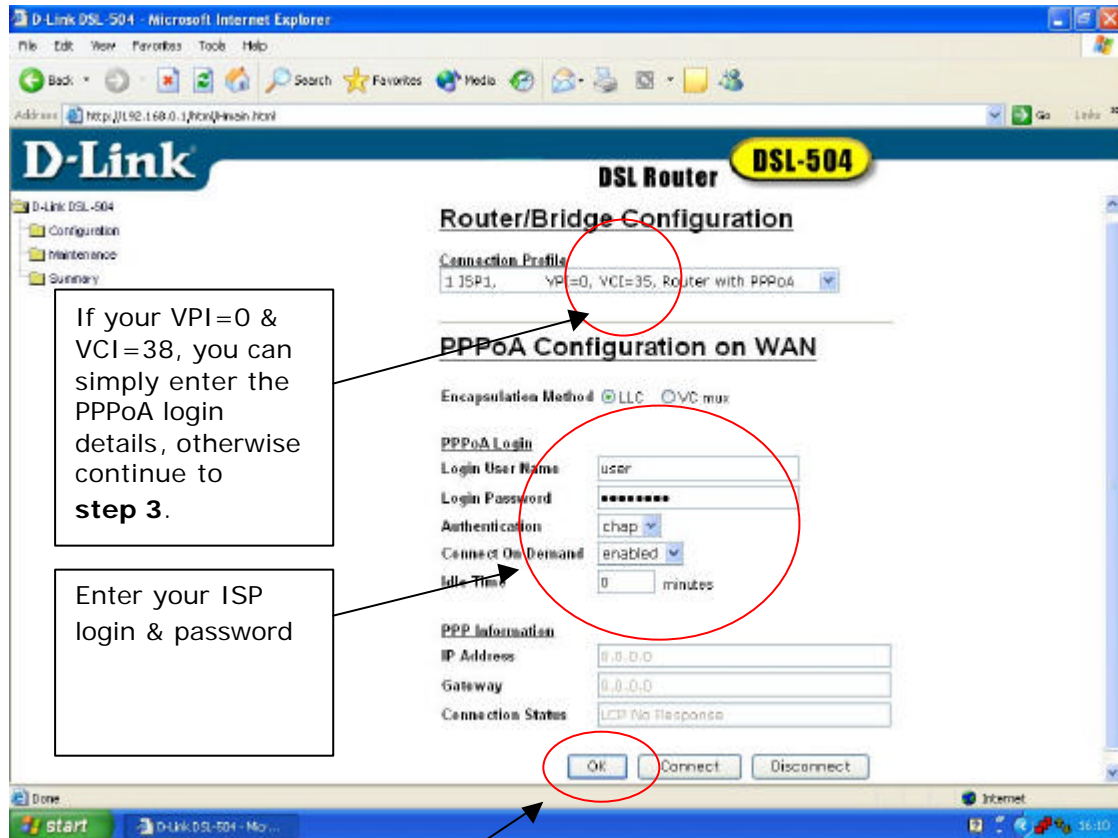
D-Link DSL-504 - Microsoft Internet Explorer

File Edit View Favorites Tools Help

Back Search Favorites Media

Address http://192.168.0.1/html/Main.html

Go Links

D-Link

DSL Router DSL-504

D-Link DSL-504
Configuration
Maintenance
Summary

Router/Bridge Configuration

Connection Profile
1 ISP1, VPI=0, VCI=35, Router with PPPoA

If your VPI=0 & VCI=38, you can simply enter the PPPoA login details, otherwise continue to **step 3**.

PPPoA Configuration on WAN

Encapsulation Method LLC VC mux

PPPoA Login
Login User Name user
Login Password ●●●●●●●●●
Authentication chap
Connect On Demand enabled
Idle Time 0 minutes

Enter your ISP login & password

PPP Information
IP Address 0.0.0.0
Gateway 0.0.0.0
Connection Status LCP No Response

OK Connect Disconnect

Done

Internet

start D-Link DSL-504 - Micr...

16:10